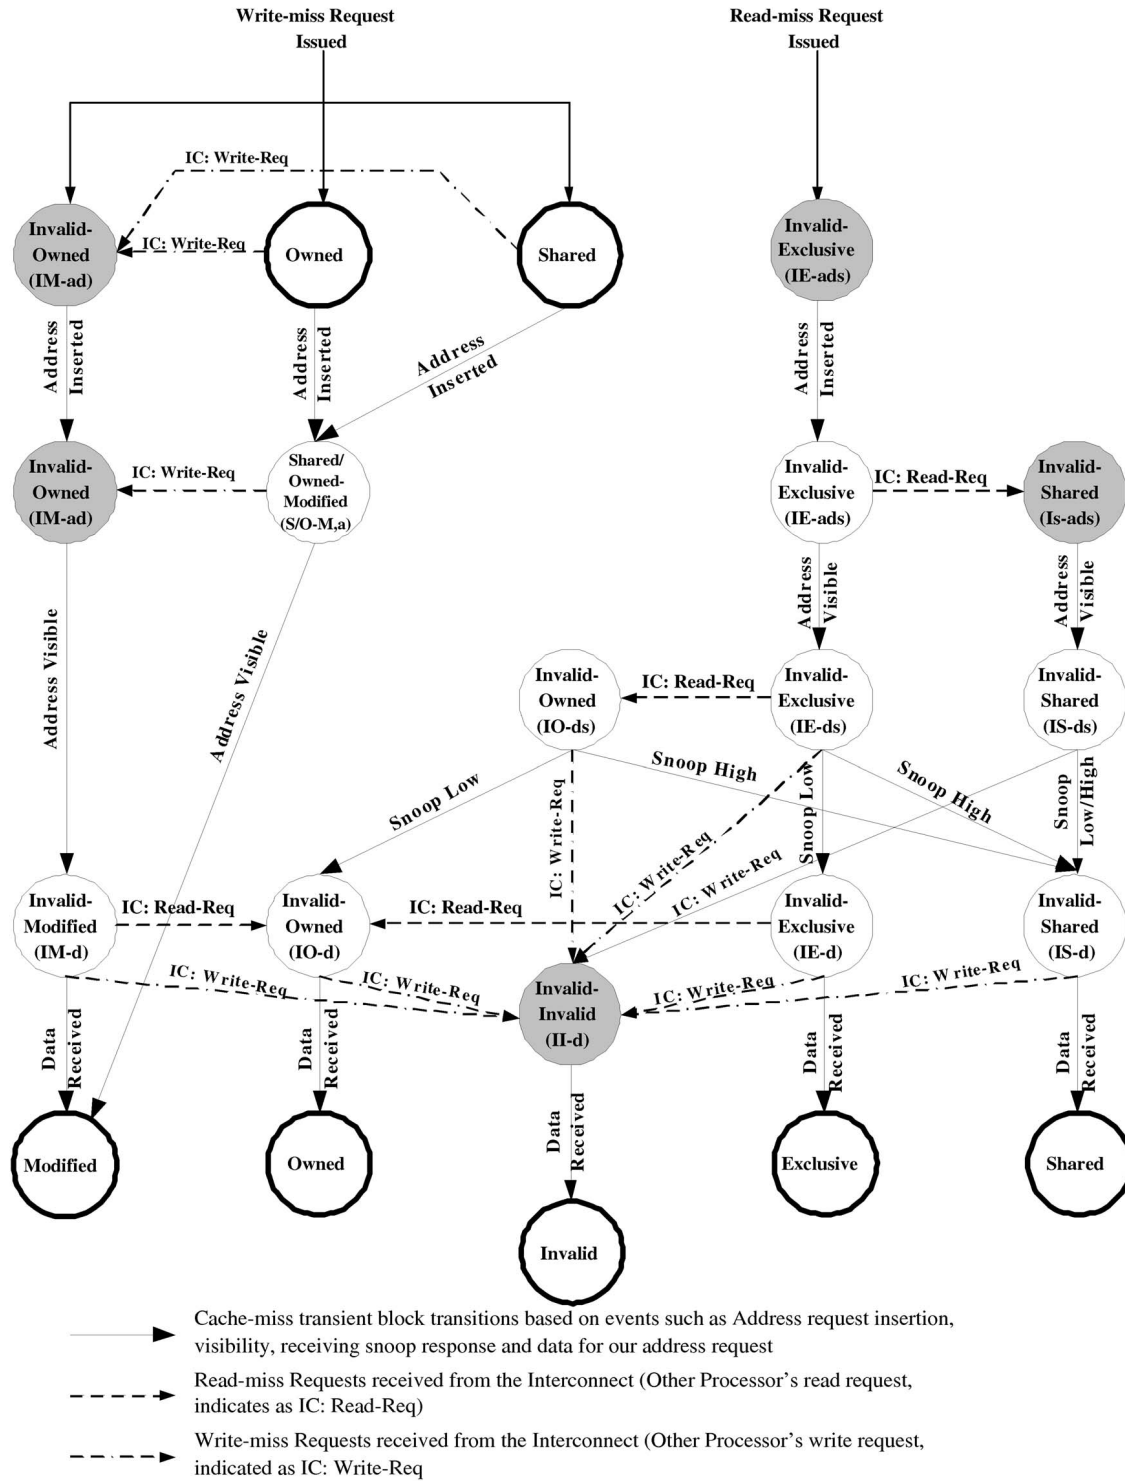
Write-miss Request Issued

Read-miss Request Issued

IC: Write-Req

Invalid-Owned (IM-ad)

IC: Write-Req

Owned

Shared

Invalid-Exclusive (IE-ads)

Address Inserted

Address Inserted

Address Inserted

Address Inserted

Invalid-Owned (IM-ad)

IC: Write-Req

Shared/ Owned-Modified (S/O-M,a)

Invalid-Exclusive (IE-ads)

IC: Read-Req

Invalid-Shared (Is-ads)

Address Visible

Address Visible

Address Visible

Address Visible

Invalid-Owned (IO-ds)

IC: Read-Req

Invalid-Exclusive (IE-ds)

Invalid-Shared (IS-ds)

Snoop High

Snoop Low

Snoop High

Snoop Low

Snoop Low/High

IC: Write-Req

IC: Write-Req

IC: Write-Req

Invalid-Modified (IM-d)

IC: Read-Req

Invalid-Owned (IO-d)

IC: Read-Req

Invalid-Exclusive (IE-d)

Invalid-Shared (IS-d)

IC: Write-Req

IC: Write-Req

Invalid-Invalid (II-d)

IC: Write-Req

IC: Write-Req

Data Received

Data Received

Data Received

Data Received

Data Received

Modified

Owned

Exclusive

Shared

Invalid

Cache-miss transient block transitions based on events such as Address request insertion, visibility, receiving snoop response and data for our address request

Read-miss Requests received from the Interconnect (Other Processor's read request, indicates as IC: Read-Req)

Write-miss Requests received from the Interconnect (Other Processor's write request, indicated as IC: Write-Req